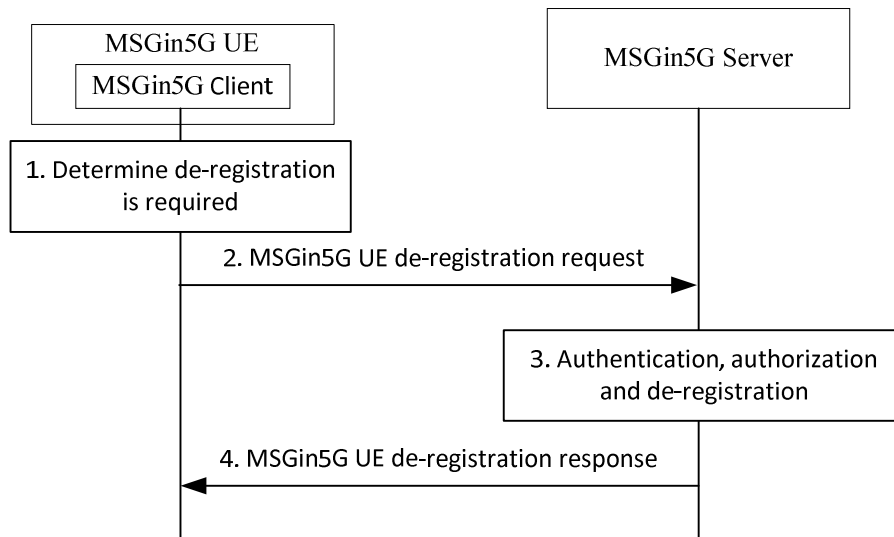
MSGin5G UE

MSGin5G Client

MSGin5G Server

1. Determine de-registration is required

2. MSGin5G UE de-registration request

3. Authentication, authorization and de-registration

4. MSGin5G UE de-registration response